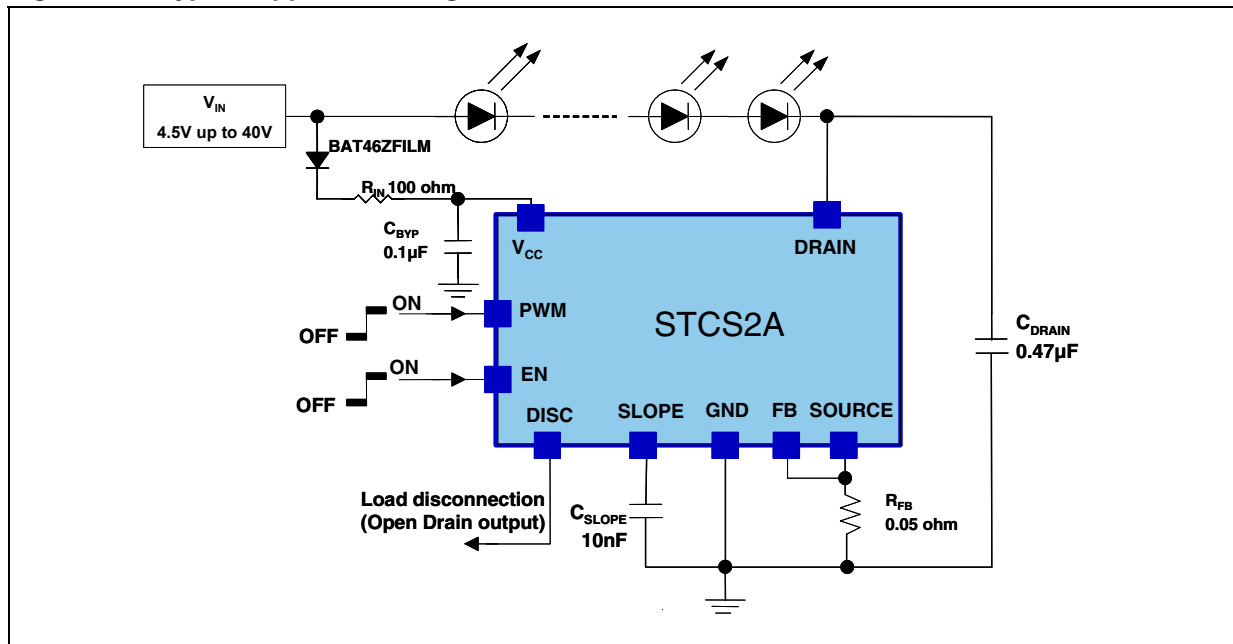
$V_{IN}$
4.5V up to 40V

BAT46ZFILM

$R_{IN}$ 100 ohm

$C_{BYP}$
0.1µF

$V_{CC}$

DRAIN

ON
OFF
PWM

STCS2A

$C_{DRAIN}$
0.47µF

ON
OFF
EN

DISC
SLOPE
GND
FB
SOURCE

Load disconnection
(Open Drain output)

$C_{SLOPE}$
10nF

$R_{FB}$
0.05 ohm